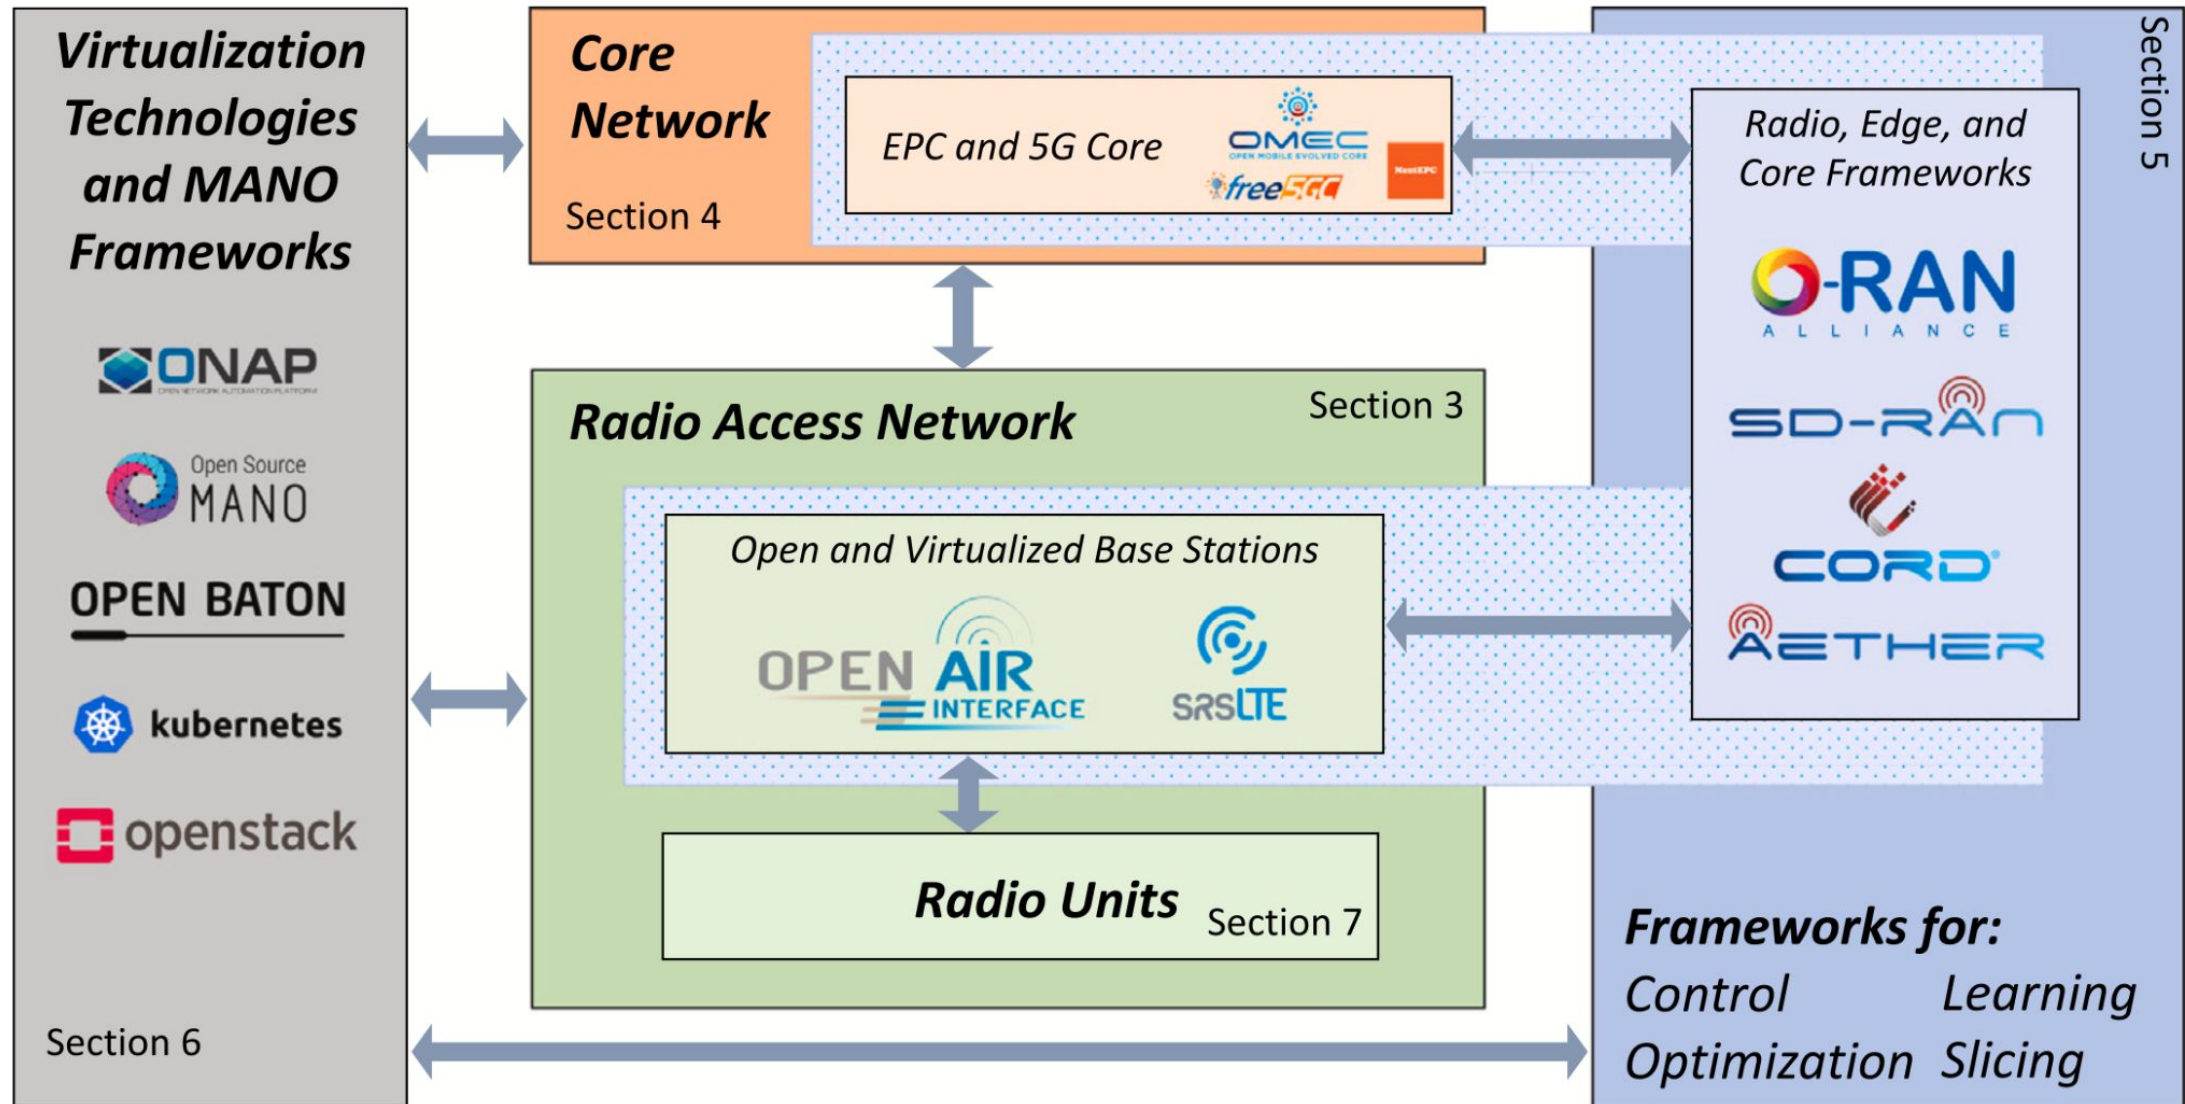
Virtualization Technologies and MANO Frameworks

ONAP
OPEN NETWORK AUTOMATION PLATFORM

Open Source MANO

OPEN BATON

kubernetes

openstack

Section 6

Core Network

Section 4

EPC and 5G Core

OMEC
OPEN MOBILE EVOLVED CORE

free5GC

NextEPC

Radio Access Network

Section 3

Open and Virtualized Base Stations

OPEN AIR INTERFACE

SRSLTE

Radio Units

Section 7

Section 5

Radio, Edge, and Core Frameworks

O-RAN
ALLIANCE

SD-RAN

CORD

AETHER

Frameworks for:
Control Learning
Optimization Slicing